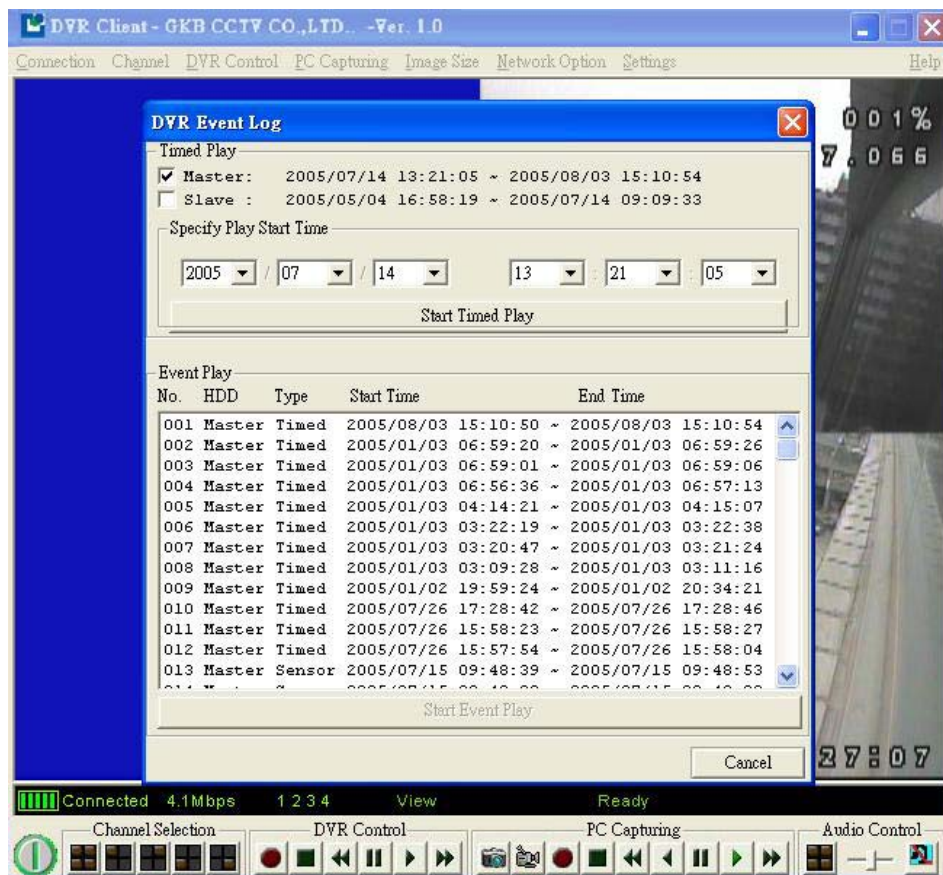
DVR Client - GKB CCTV CO.,LTD.. -Ver. 1.0

Connection Channel DVR Control PC Capturing Image Size Network Option Settings Help

DVR Event Log

001%
7.066

Timed Play
Master: 2005/07/14 13:21:05 ~ 2005/08/03 15:10:54
Slave : 2005/05/04 16:58:19 ~ 2005/07/14 09:09:33

Specify Play Start Time
2005 / 07 / 14 13 : 21 : 05

Start Timed Play

Event Play

| No. | HDD | Type | Start Time | | End Time |
|---|---|---|---|---|---|
| 001 | Master | Timed | 2005/08/03 15:10:50 | ~ | 2005/08/03 15:10:54 |
| 002 | Master | Timed | 2005/01/03 06:59:20 | ~ | 2005/01/03 06:59:26 |
| 003 | Master | Timed | 2005/01/03 06:59:01 | ~ | 2005/01/03 06:59:06 |
| 004 | Master | Timed | 2005/01/03 06:56:36 | ~ | 2005/01/03 06:57:13 |
| 005 | Master | Timed | 2005/01/03 04:14:21 | ~ | 2005/01/03 04:15:07 |
| 006 | Master | Timed | 2005/01/03 03:22:19 | ~ | 2005/01/03 03:22:38 |
| 007 | Master | Timed | 2005/01/03 03:20:47 | ~ | 2005/01/03 03:21:24 |
| 008 | Master | Timed | 2005/01/03 03:09:28 | ~ | 2005/01/03 03:11:16 |
| 009 | Master | Timed | 2005/01/02 19:59:24 | ~ | 2005/01/02 20:34:21 |
| 010 | Master | Timed | 2005/07/26 17:28:42 | ~ | 2005/07/26 17:28:46 |
| 011 | Master | Timed | 2005/07/26 15:58:23 | ~ | 2005/07/26 15:58:27 |
| 012 | Master | Timed | 2005/07/26 15:57:54 | ~ | 2005/07/26 15:58:04 |
| 013 | Master | Sensor | 2005/07/15 09:48:39 | ~ | 2005/07/15 09:48:53 |
| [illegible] | | | | | |

Start Event Play

Cancel

27:07

Connected 4.1Mbps 1 2 3 4 View Ready

Channel Selection DVR Control PC Capturing Audio Control